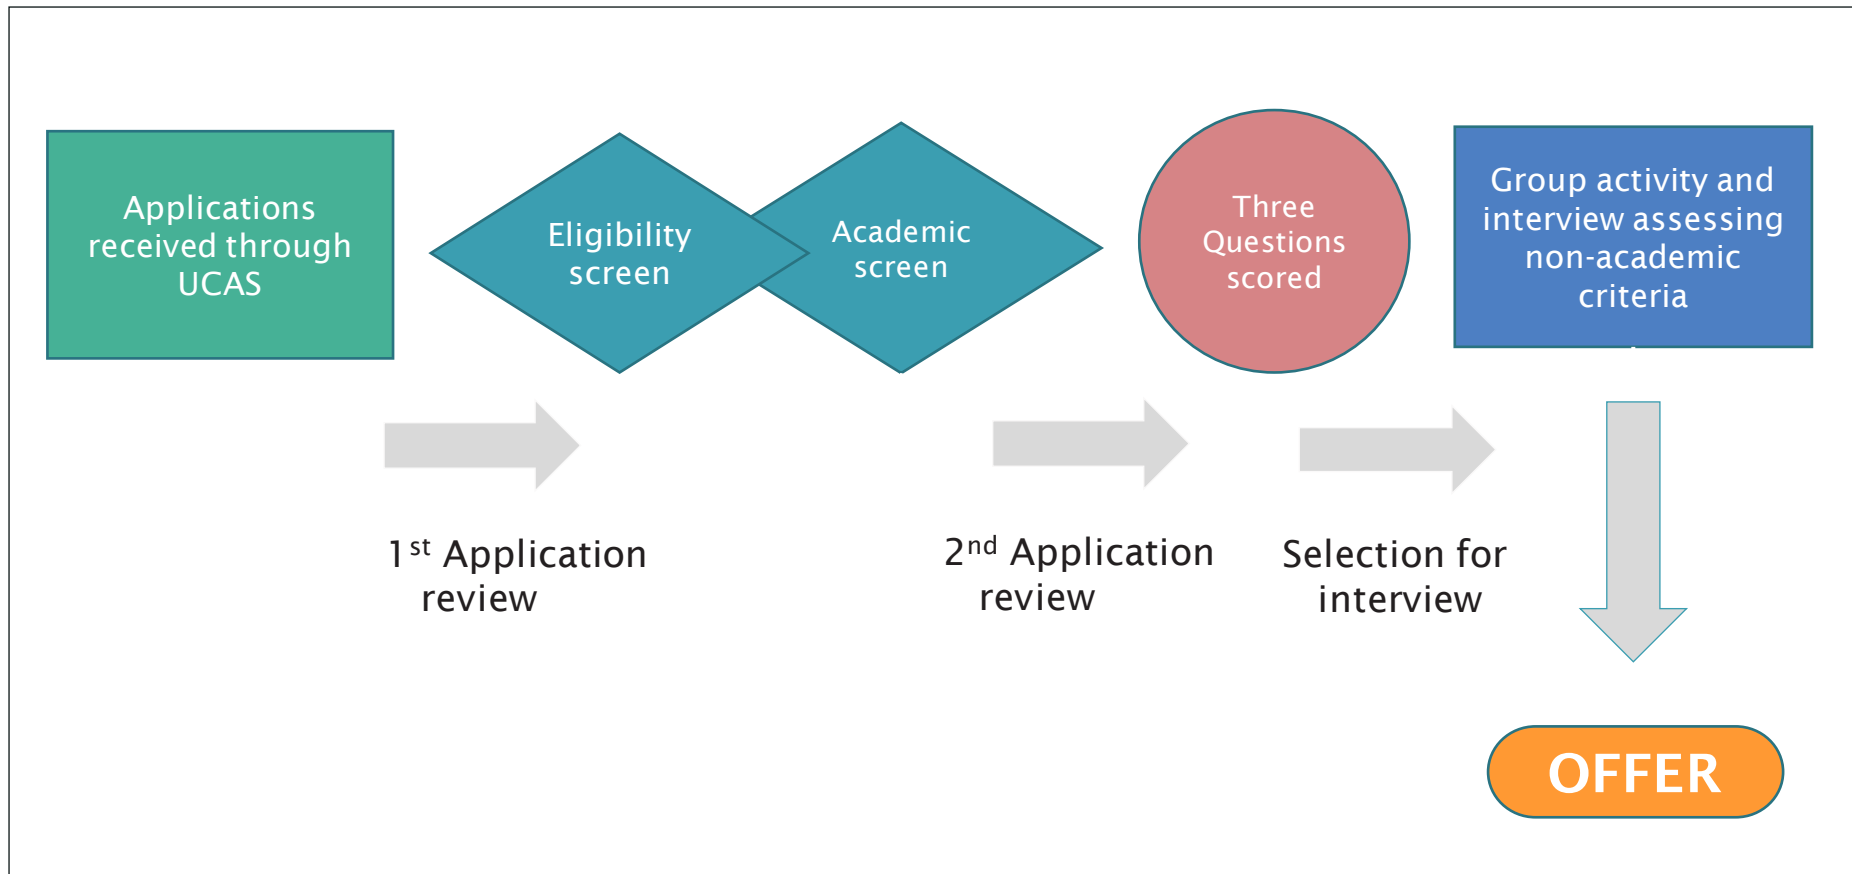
Applications received through UCAS

Eligibility screen

Academic screen

Three Questions scored

Group activity and interview assessing non-academic criteria

1$^{st}$ Application review

2$^{nd}$ Application review

Selection for interview

OFFER